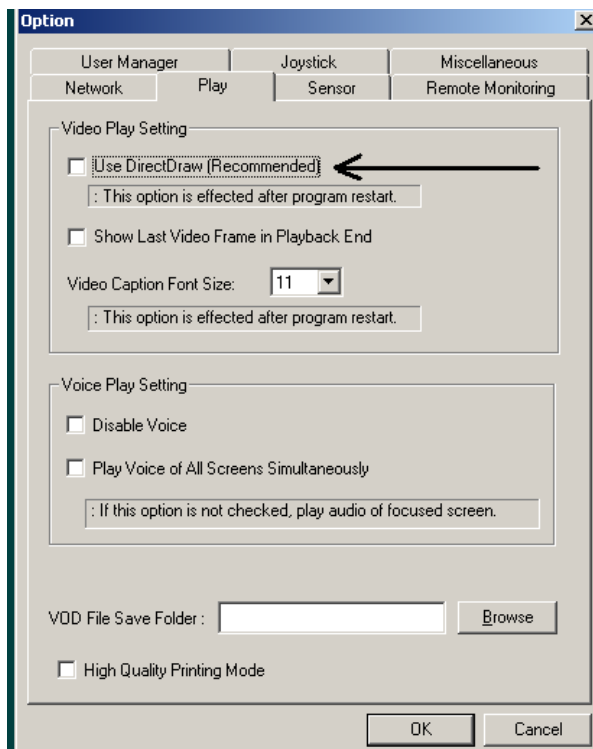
Option

User Manager
Joystick
Miscellaneous
Network
Play
Sensor
Remote Monitoring

Video Play Setting

Use DirectDraw (Recommended)

: This option is effected after program restart.

Show Last Video Frame in Playback End

Video Caption Font Size: 11

: This option is effected after program restart.

Voice Play Setting

Disable Voice

Play Voice of All Screens Simultaneously

: If this option is not checked, play audio of focused screen.

VOD File Save Folder :
Browse

High Quality Printing Mode

OK
Cancel